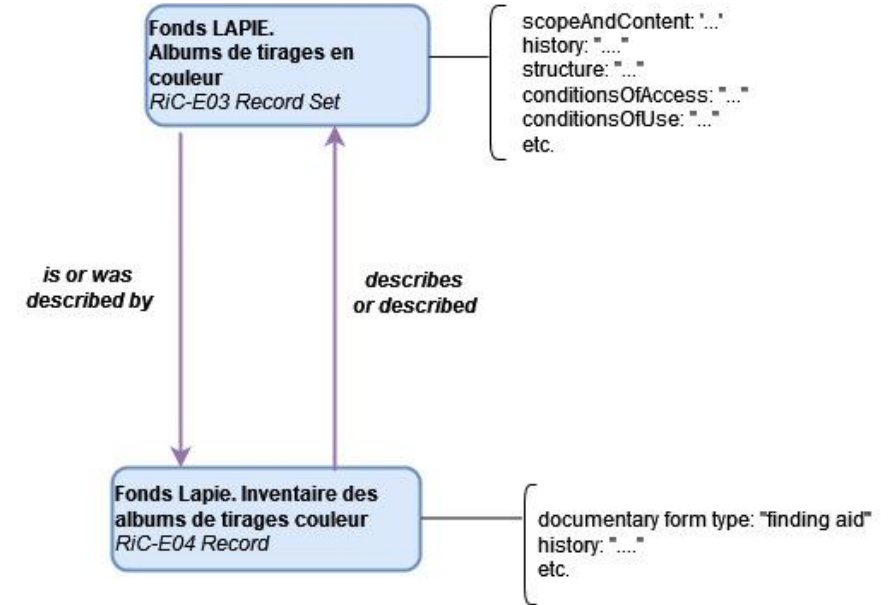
Fonds LAPIE.
Albums de tirages en couleur
RiC-E03 Record Set

scopeAndContent: '...'
history: "...."
structure: "..."
conditionsOfAccess: "..."
conditionsOfUse: "..."
etc.

is or was described by

describes or described

Fonds Lapie. Inventaire des albums de tirages couleur
RiC-E04 Record

documentary form type: "finding aid"
history: "...."
etc.